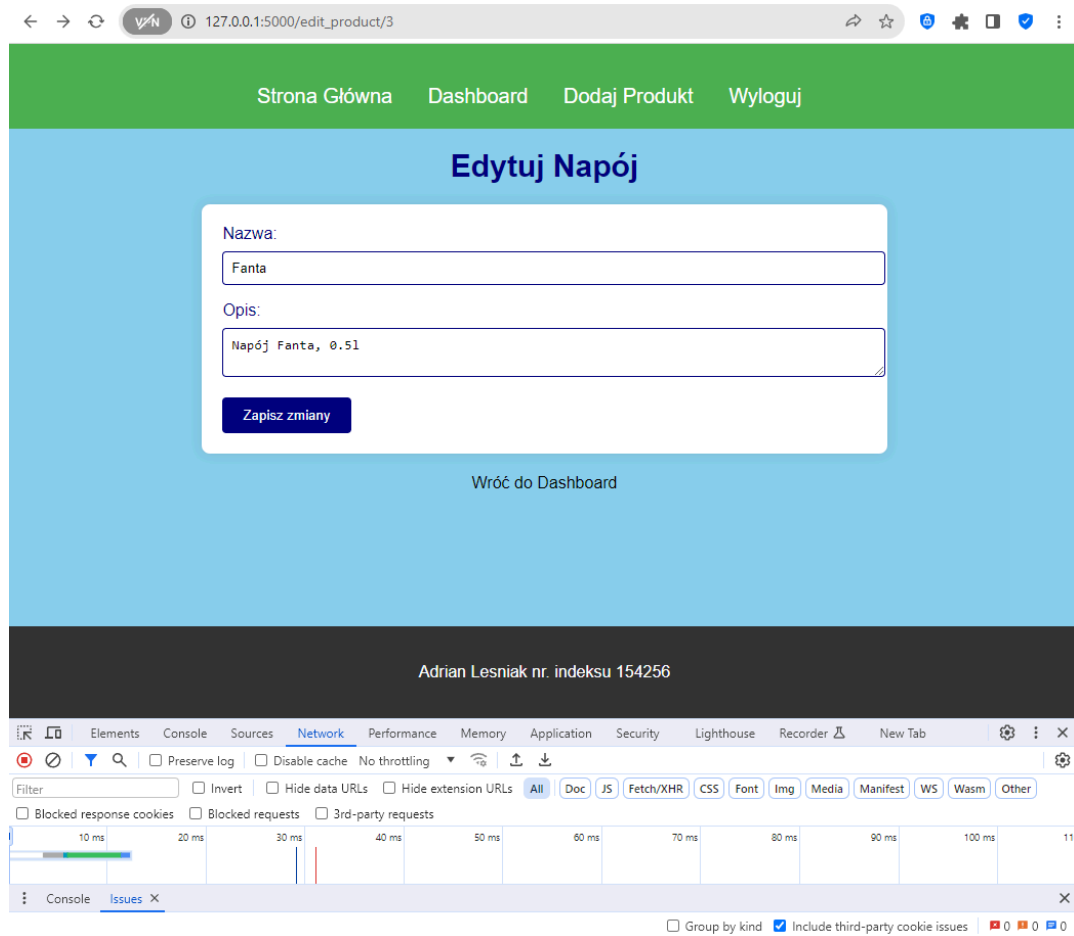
VPN 127.0.0.1:5000/edit_product/3

Strona Główna Dashboard Dodaj Produkt Wyloguj

Edytuj Napój

Nazwa:

Fanta

Opis:

Napój Fanta, 0.5l

Zapisz zmiany

Wróć do Dashboard

Adrian Lesniak nr. indeksu 154256

Elements Console Sources Network Performance Memory Application Security Lighthouse Recorder New Tab

Preserve log Disable cache No throttling

Filter Invert Hide data URLs Hide extension URLs All Doc JS Fetch/XHR CSS Font Img Media Manifest WS Wasm Other

Blocked response cookies Blocked requests 3rd-party requests

10 ms 20 ms 30 ms 40 ms 50 ms 60 ms 70 ms 80 ms 90 ms 100 ms 11

Console Issues

Group by kind Include third-party cookie issues 0 0 0